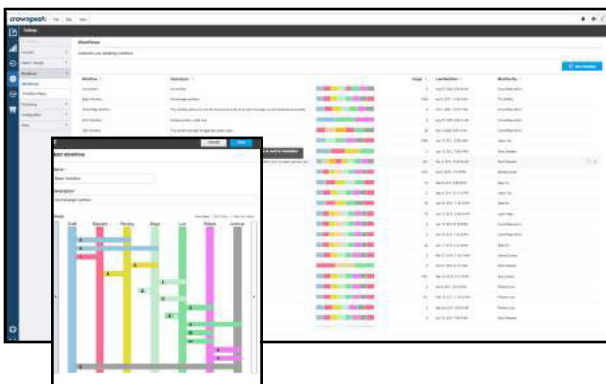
crowdspeak

Settings

Workflows

Customize your workflows

Workflow

Description

Usage

Last Modified

Modified By

Edit Workflow

Cancel

Save

Name

Basic Workflow

Description

Draft

Review

Pending

Ready

Live

Retired

Archived